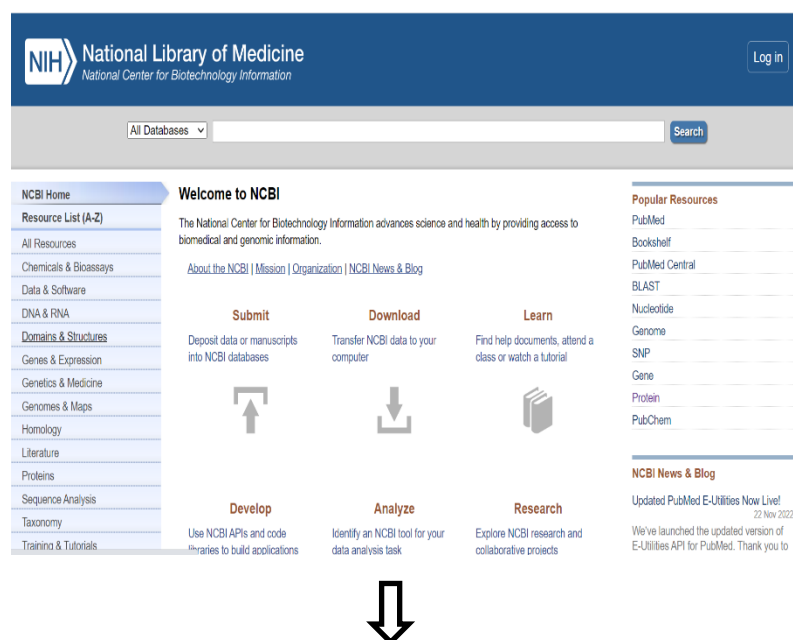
NIH National Library of Medicine
National Center for Biotechnology Information

Log in

All Databases

Search

NCBI Home
Resource List (A-Z)
All Resources
Chemicals & Bioassays
Data & Software
DNA & RNA
Domains & Structures
Genes & Expression
Genetics & Medicine
Genomes & Maps
Homology
Literature
Proteins
Sequence Analysis
Taxonomy
Training & Tutorials

Welcome to NCBI

The National Center for Biotechnology Information advances science and health by providing access to biomedical and genomic information.

About the NCBI | Mission | Organization | NCBI News & Blog

Submit
Deposit data or manuscripts into NCBI databases

Download
Transfer NCBI data to your computer

Learn
Find help documents, attend a class or watch a tutorial

Develop
Use NCBI APIs and code libraries to build applications

Analyze
Identify an NCBI tool for your data analysis task

Research
Explore NCBI research and collaborative projects

Popular Resources
PubMed
Bookshelf
PubMed Central
BLAST
Nucleotide
Genome
SNP
Gene
Protein
PubChem

NCBI News & Blog
Updated PubMed E-Utilities Now Live!
22 Nov 2022
We've launched the updated version of E-Utilities API for PubMed. Thank you to